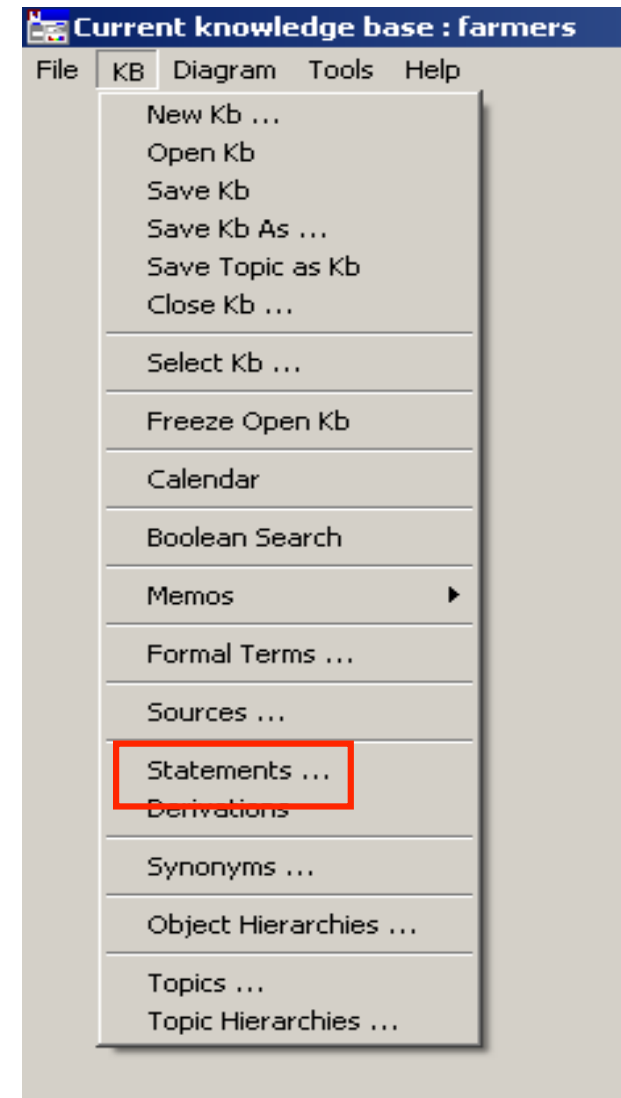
Current knowledge base : farmers

File KB Diagram Tools Help

New Kb ...
Open Kb
Save Kb
Save Kb As ...
Save Topic as Kb
Close Kb ...

Select Kb ...

Freeze Open Kb

Calendar

Boolean Search

Memos

Formal Terms ...

Sources ...

Statements ...
Derivations

Synonyms ...

Object Hierarchies ...

Topics ...
Topic Hierarchies ...